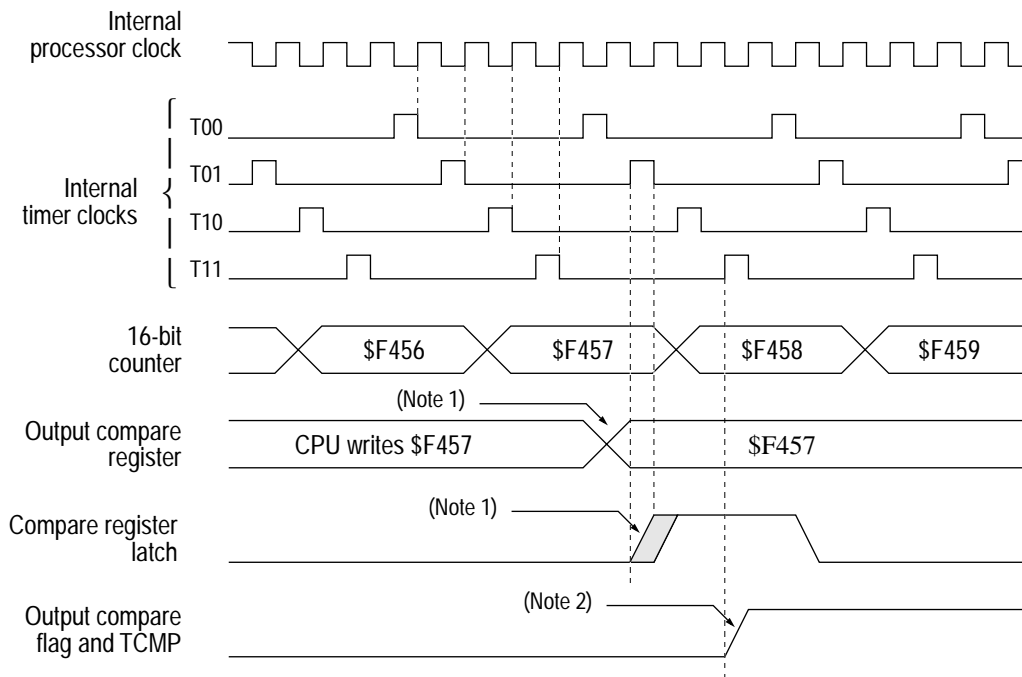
Internal processor clock

T00

T01

Internal timer clocks

T10

T11

16-bit counter

\$F456

\$F457

\$F458

\$F459

(Note 1)

Output compare register

CPU writes \$F457

\$F457

(Note 1)

Compare register latch

(Note 2)

Output compare flag and TCMP